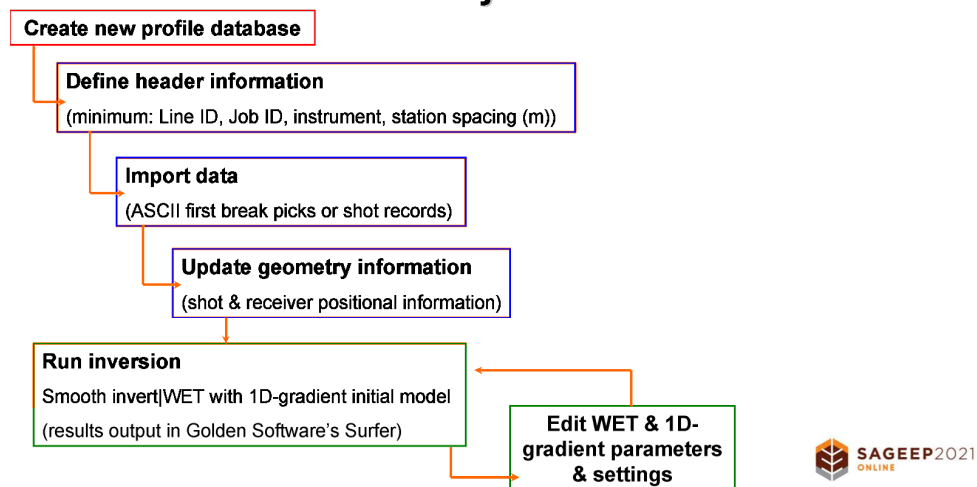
Create new profile database

Define header information
(minimum: Line ID, Job ID, instrument, station spacing (m))

Import data
(ASCII first break picks or shot records)

Update geometry information
(shot & receiver positional information)

Run inversion
Smooth invert|WET with 1D-gradient initial model
(results output in Golden Software's Surfer)

Edit WET & 1D-gradient parameters & settings

SAGEEP2021
ONLINE